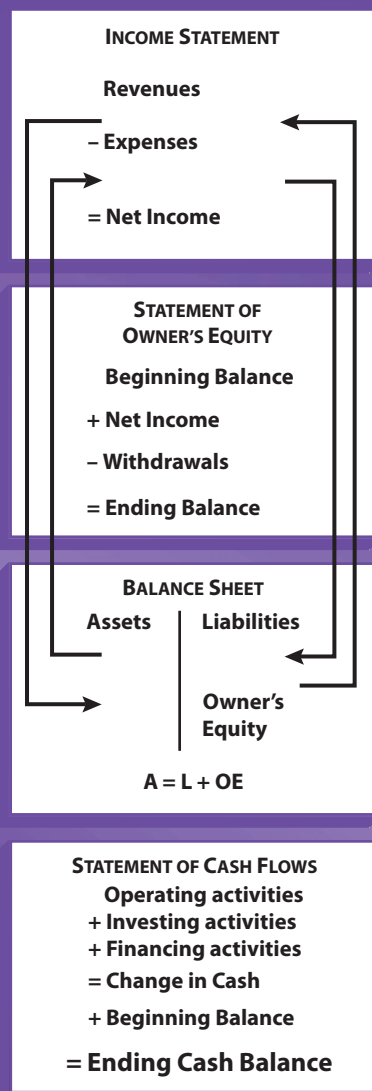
INCOME STATEMENT

Revenues

– Expenses

= Net Income

STATEMENT OF OWNER'S EQUITY

Beginning Balance

+ Net Income

– Withdrawals

= Ending Balance

BALANCE SHEET

| Assets | Liabilities |
|---|---|
| | Owner's Equity |

A = L + OE

STATEMENT OF CASH FLOWS

Operating activities

+ Investing activities

+ Financing activities

= Change in Cash

+ Beginning Balance

= Ending Cash Balance